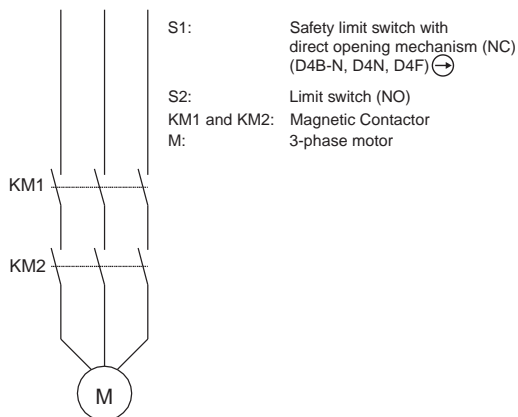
| | |
|---|---|
| S1: | Safety limit switch with direct opening mechanism (NC) (D4B-N, D4N, D4F) $\ominus$ |
| S2: | Limit switch (NO) |
| KM1 and KM2: | Magnetic Contactor |
| M: | 3-phase motor |

KM1

KM2

M